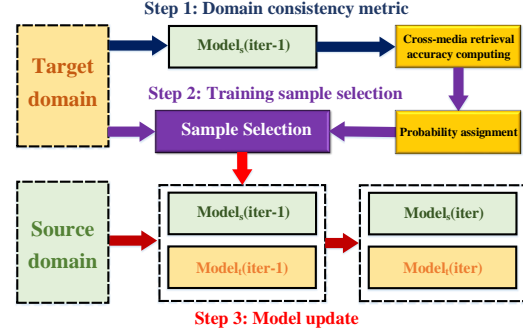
Step 1: Domain consistency metric

Target domain

Model$_s$(iter-1)

Cross-media retrieval accuracy computing

Step 2: Training sample selection

Sample Selection

Probability assignment

Source domain

Model$_s$(iter-1)

Model$_t$(iter-1)

Model$_s$(iter)

Model$_t$(iter)

Step 3: Model update